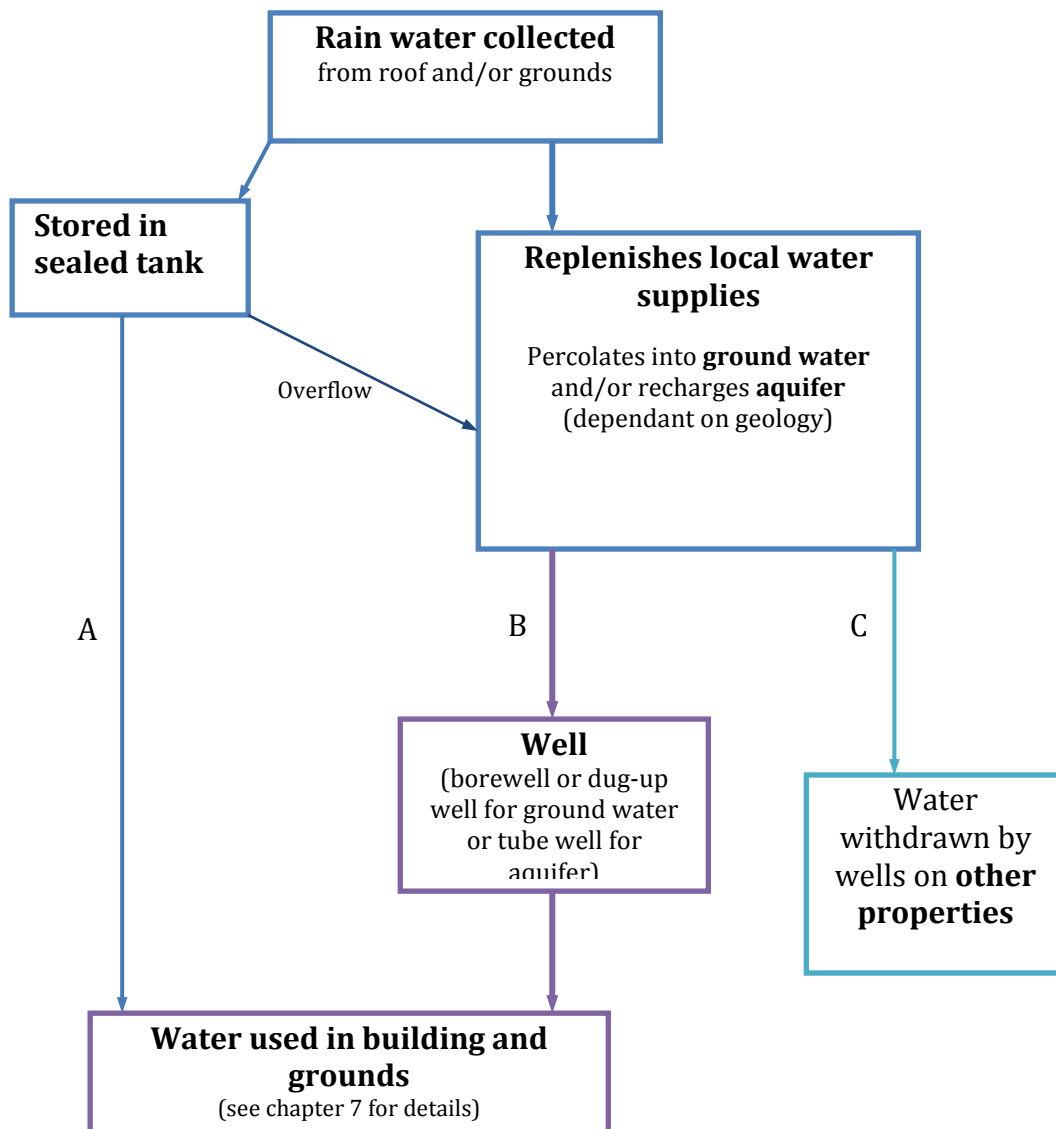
**Rain water collected**
from roof and/or grounds

**Stored in sealed tank**

**Replenishes local water supplies**

Percolates into **ground water** and/or recharges **aquifer** (dependant on geology)

Overflow

A

B

C

**Well**
(borewell or dug-up well for ground water or tube well for aquifer)

Water withdrawn by wells on **other properties**

**Water used in building and grounds**
(see chapter 7 for details)